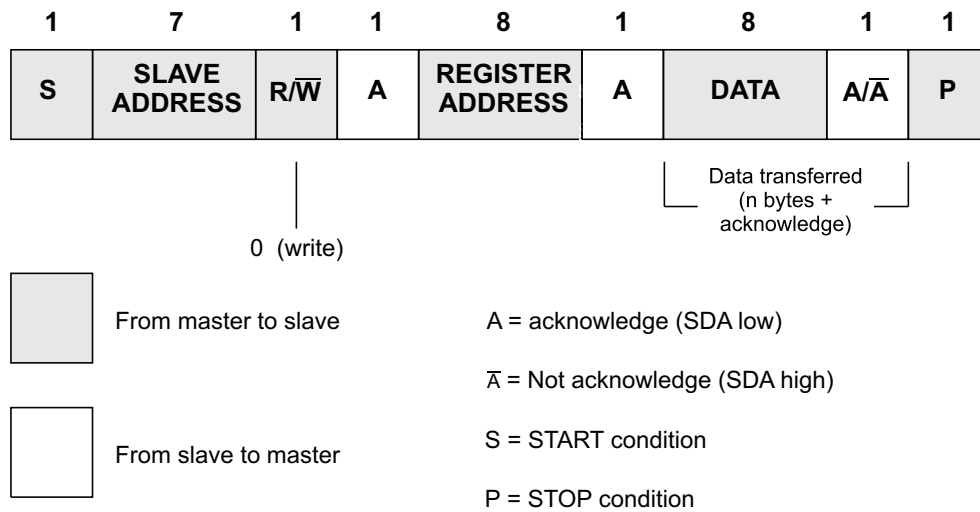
| 1 | 7 | 1 | 1 | 8 | 1 | 8 | 1 | 1 |
|---|---|---|---|---|---|---|---|---|
| S | SLAVE ADDRESS | R/$\overline{W}$ | A | REGISTER ADDRESS | A | DATA | A/$\overline{A}$ | P |

Data transferred (n bytes + acknowledge)

0 (write)

From master to slave

From slave to master

A = acknowledge (SDA low)

$\overline{A}$ = Not acknowledge (SDA high)

S = START condition

P = STOP condition